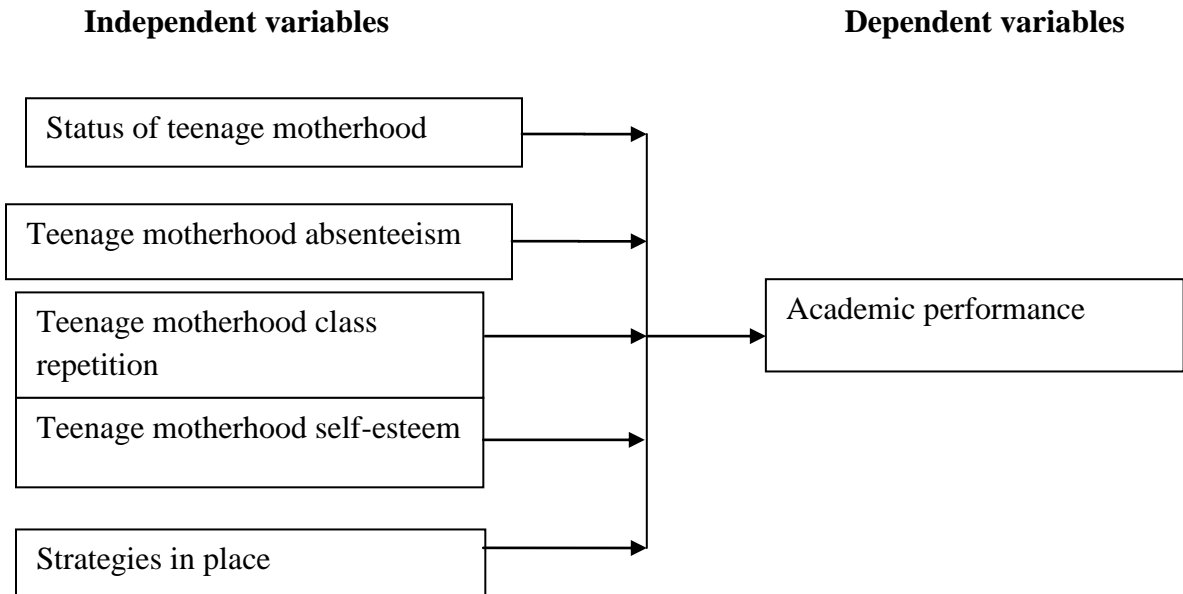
**Independent variables**

**Dependent variables**

Status of teenage motherhood

Teenage motherhood absenteeism

Teenage motherhood class repetition

Teenage motherhood self-esteem

Strategies in place

Academic performance